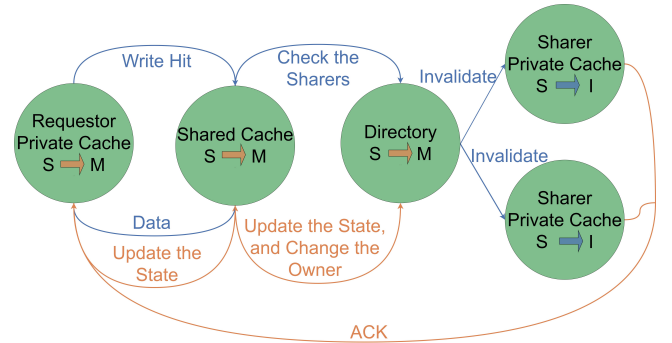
Write Hit

Check the Sharers

Invalidate

Sharer Private Cache
S I

Requestor Private Cache
S M

Shared Cache
S M

Directory
S M

Invalidate

Sharer Private Cache
S I

Data

Update the State

Update the State, and Change the Owner

ACK